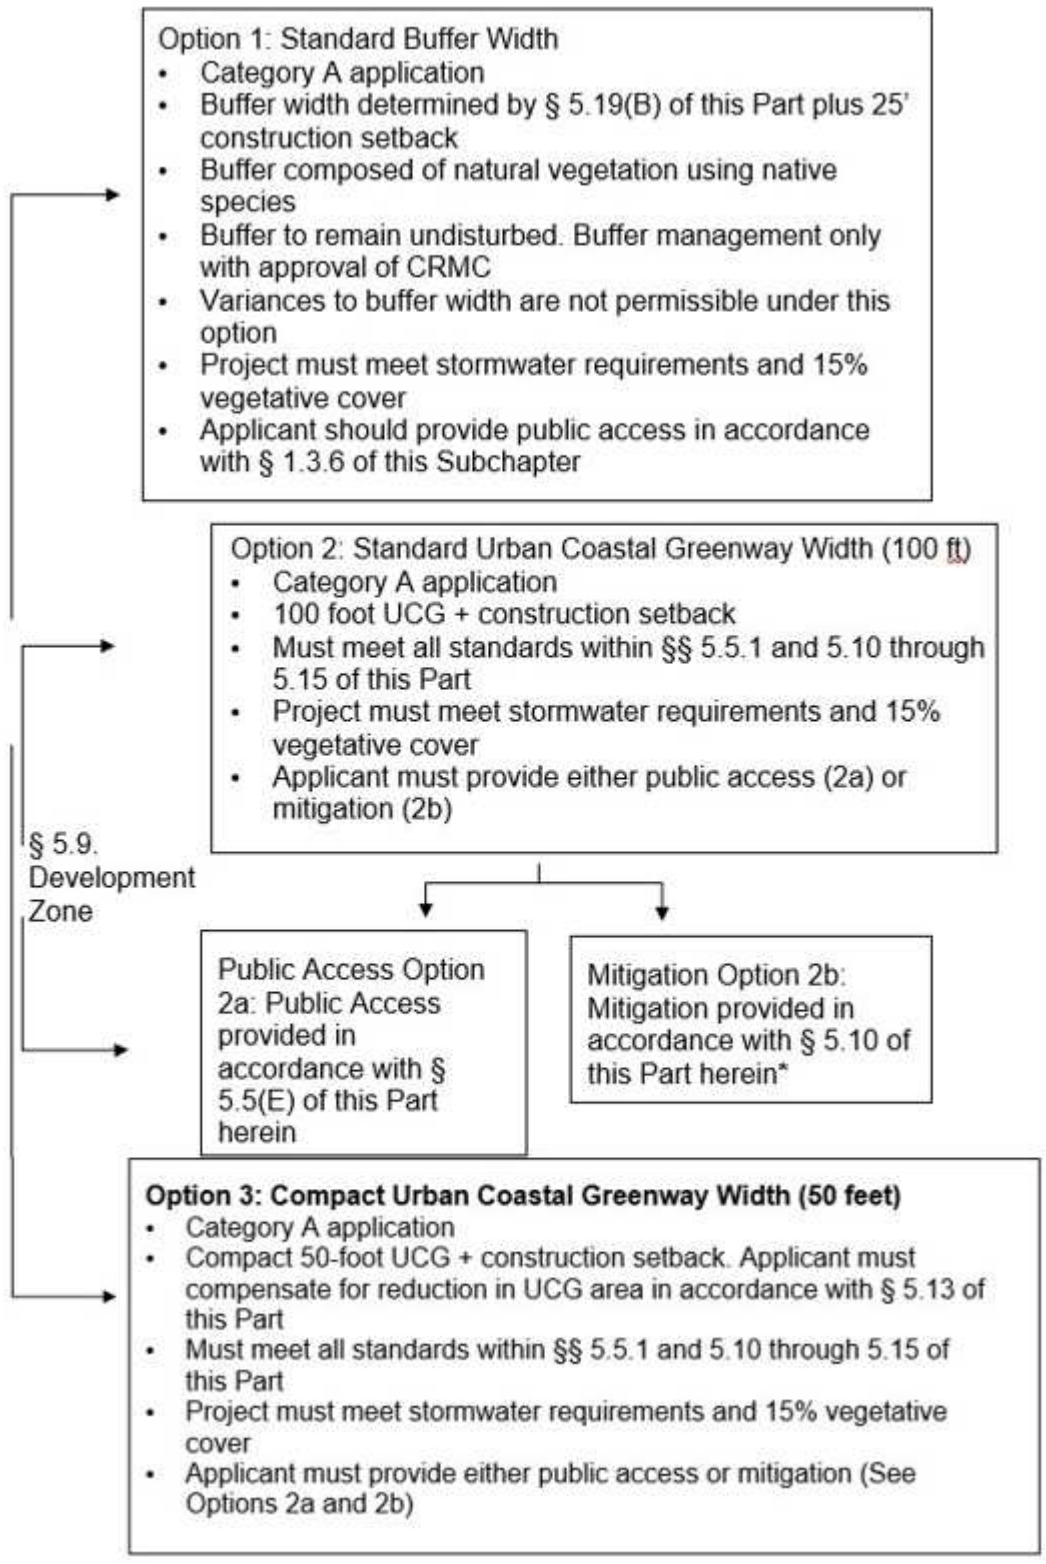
Option 1: Standard Buffer Width
• Category A application
• Buffer width determined by § 5.19(B) of this Part plus 25' construction setback
• Buffer composed of natural vegetation using native species
• Buffer to remain undisturbed. Buffer management only with approval of CRMC
• Variances to buffer width are not permissible under this option
• Project must meet stormwater requirements and 15% vegetative cover
• Applicant should provide public access in accordance with § 1.3.6 of this Subchapter

Option 2: Standard Urban Coastal Greenway Width (100 ft)
• Category A application
• 100 foot UCG + construction setback
• Must meet all standards within §§ 5.5.1 and 5.10 through 5.15 of this Part
• Project must meet stormwater requirements and 15% vegetative cover
• Applicant must provide either public access (2a) or mitigation (2b)

§ 5.9. Development Zone

Public Access Option 2a: Public Access provided in accordance with § 5.5(E) of this Part herein

Mitigation Option 2b: Mitigation provided in accordance with § 5.10 of this Part herein*

**Option 3: Compact Urban Coastal Greenway Width (50 feet)**
• Category A application
• Compact 50-foot UCG + construction setback. Applicant must compensate for reduction in UCG area in accordance with § 5.13 of this Part
• Must meet all standards within §§ 5.5.1 and 5.10 through 5.15 of this Part
• Project must meet stormwater requirements and 15% vegetative cover
• Applicant must provide either public access or mitigation (See Options 2a and 2b)